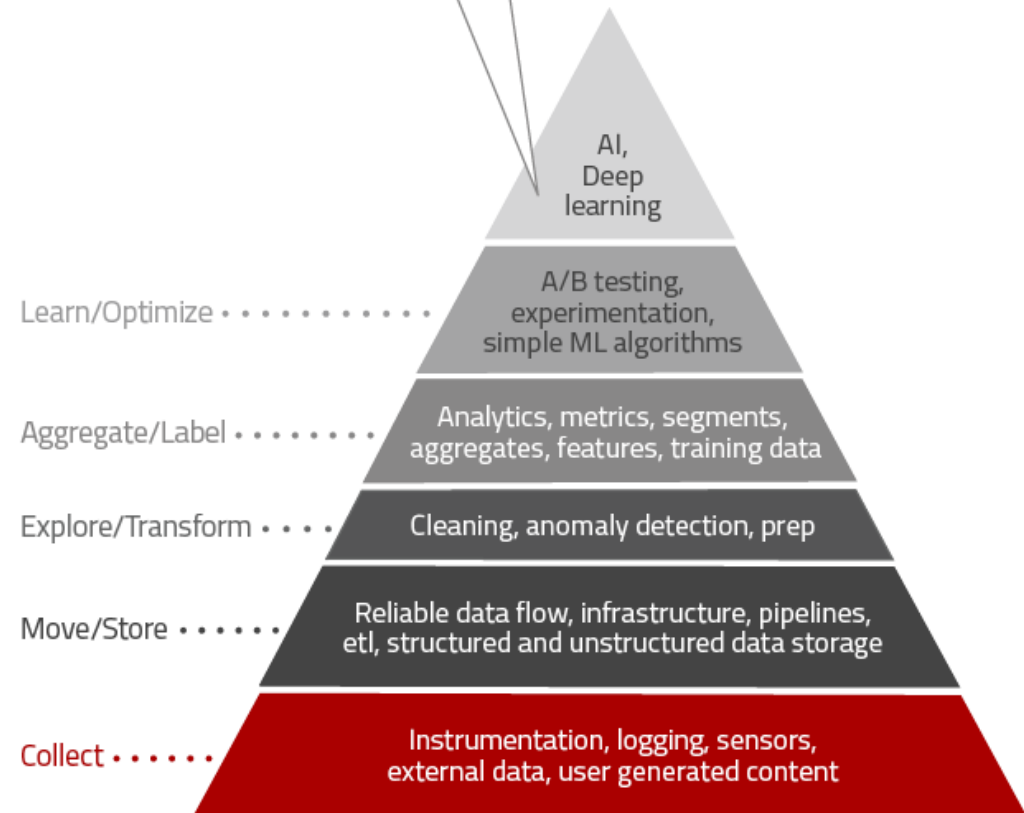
AI,
Deep
learning

Learn/Optimize

A/B testing,
experimentation,
simple ML algorithms

Aggregate/Label

Analytics, metrics, segments,
aggregates, features, training data

Explore/Transform

Cleaning, anomaly detection, prep

Move/Store

Reliable data flow, infrastructure, pipelines,
etl, structured and unstructured data storage

Collect

Instrumentation, logging, sensors,
external data, user generated content